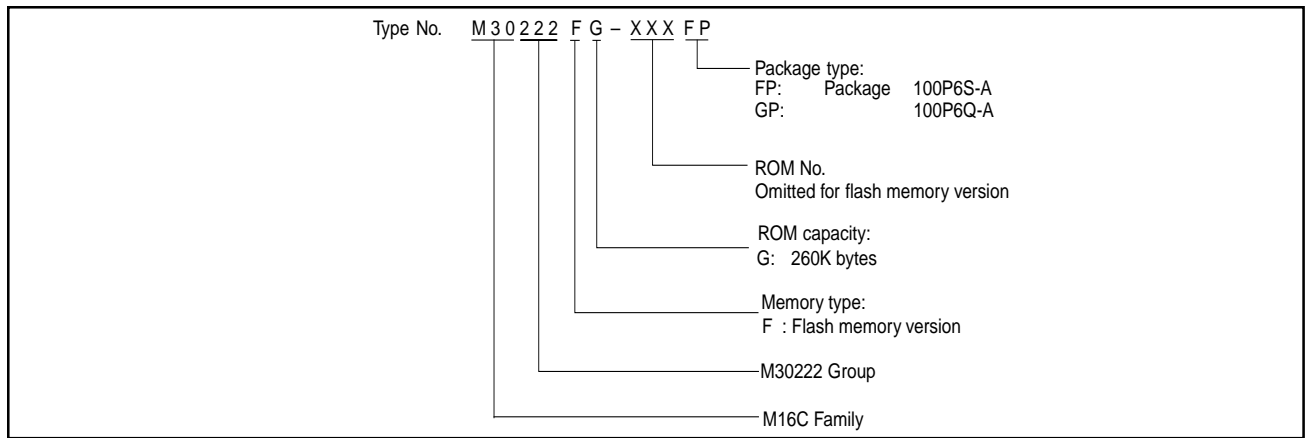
Type No. M 3 0 2 2 2 F G – X X X F P

Package type:
FP: Package 100P6S-A
GP: 100P6Q-A

ROM No.
Omitted for flash memory version

ROM capacity:
G: 260K bytes

Memory type:
F : Flash memory version

M30222 Group

M16C Family